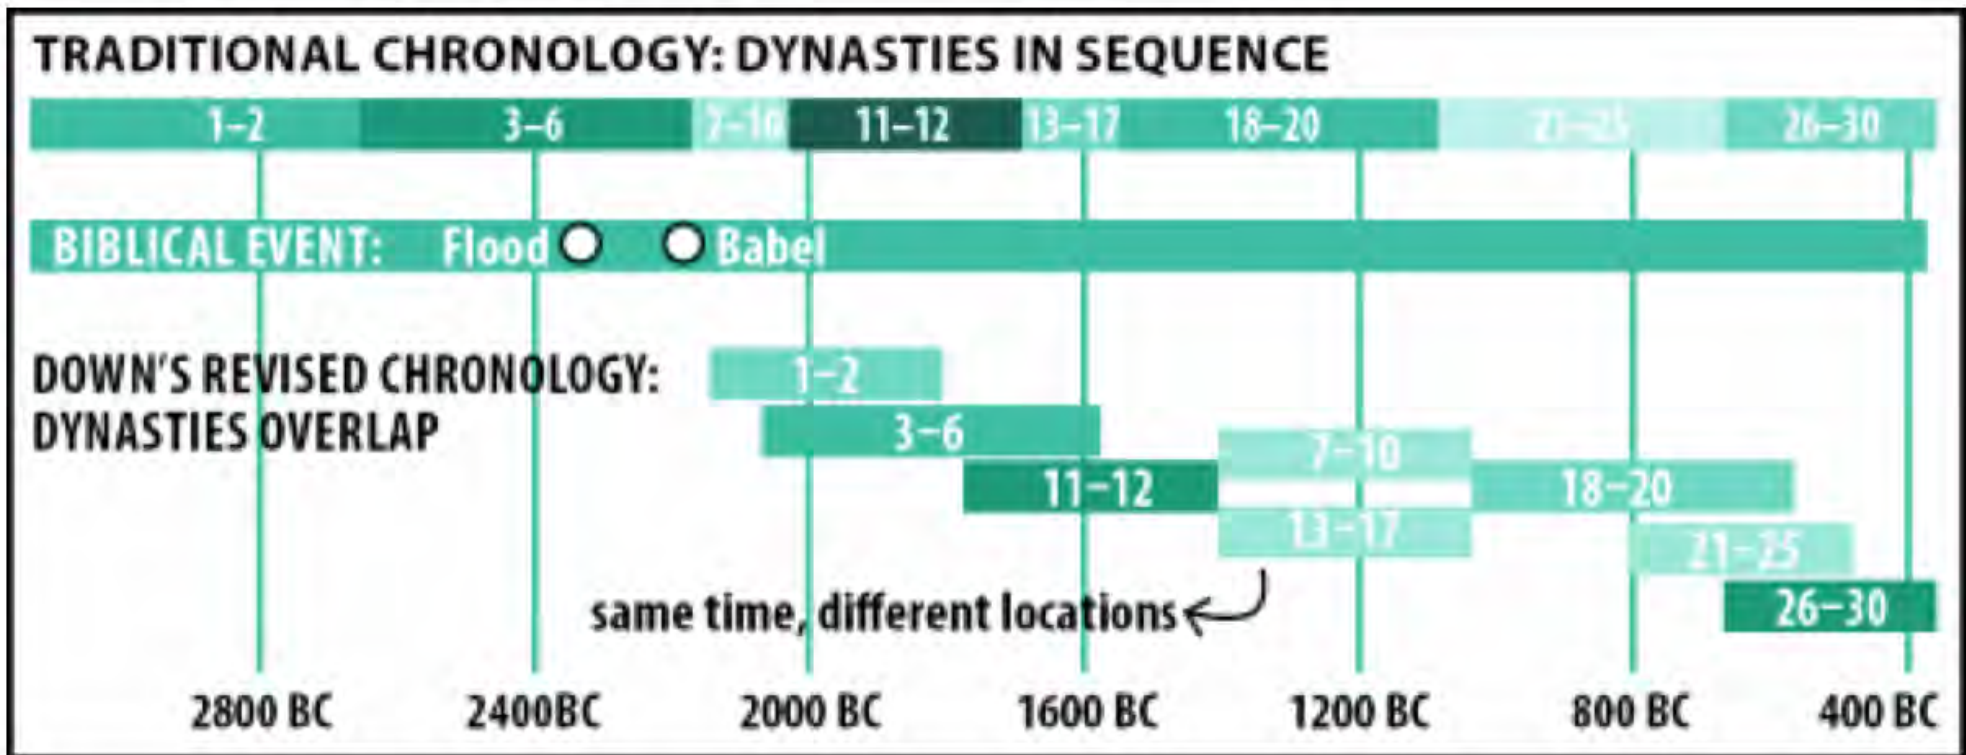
TRADITIONAL CHRONOLOGY: DYNASTIES IN SEQUENCE

1–2
3–6
7–10
11–12
13–17
18–20
21–25
26–30

BIBLICAL EVENT: Flood Babel

DOWN'S REVISED CHRONOLOGY: DYNASTIES OVERLAP

1–2
3–6
7–10
11–12
18–20
13–17
21–25
26–30

same time, different locations

2800 BC
2400BC
2000 BC
1600 BC
1200 BC
800 BC
400 BC